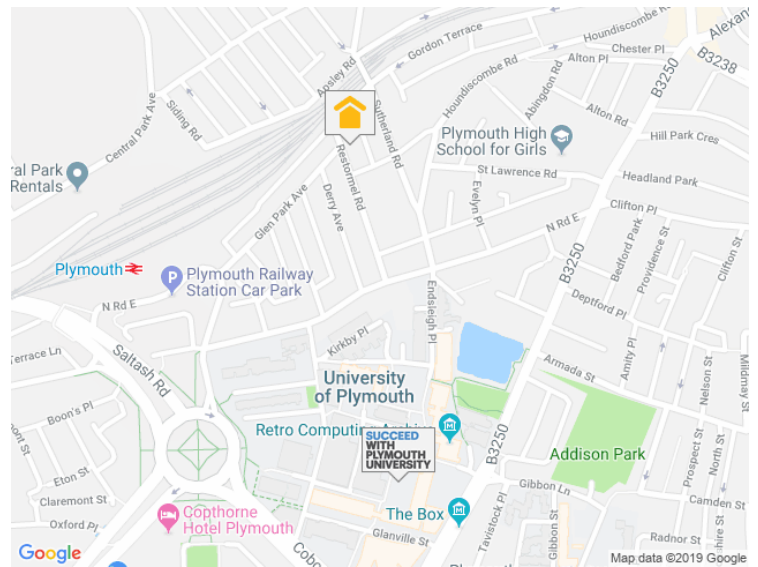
Alexand
Houndiscombe Rd
Gordon Terrace
Chester Pl
B3238
Apsley Rd
Alton Pl
Houndiscombe Rd
Abingdon Rd
B3250
Central Park Ave
Siding Rd
Sutherland Rd
Alton Rd
Hill Park Cres
Restormel Rd
Plymouth High School for Girls
ral Park Rentals
St Lawrence Rd
Headland Park
Derry Ave
Evelyn Pl
Clifton Pl
Glen Park Ave
N Rd E
Bedford Park
Clifton St
Providence St
B3250
Plymouth
Plymouth Railway Station Car Park
Deptford Pl
N Rd E
Endsleigh Pl
Kirkby Pl
Terrace Ln
Saltash Rd
Amity Pl
Armada St
Mildmay St
University of Plymouth
Nelson St
Boon's Pl
Retro Computing Archive
SUCCEED WITH PLYMOUTH UNIVERSITY
B3250
Addison Park
ont St
Prospect St
North St
Eton St
Gibbon Ln
Claremont St
Tavistock Pl
Camden St
Gibbon St
Oxford Pl
Copthorne Hotel Plymouth
The Box
Radnor St
Cobo
Glanville St
Google
Map data ©2019 Google